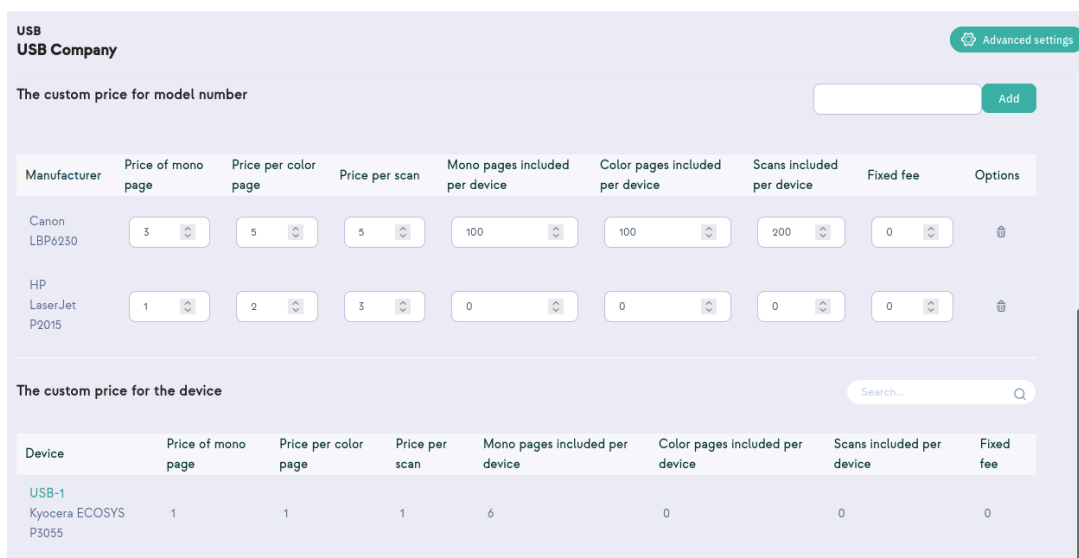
USB
USB Company

Advanced settings

The custom price for model number

Add

| Manufacturer | Price of mono page | Price per color page | Price per scan | Mono pages included per device | Color pages included per device | Scans included per device | Fixed fee | Options |
|---|---|---|---|---|---|---|---|---|
| Canon LBP6230 | 3 | 5 | 5 | 100 | 100 | 200 | 0 | |
| HP LaserJet P2015 | 1 | 2 | 3 | 0 | 0 | 0 | 0 | |

The custom price for the device

Search...

| Device | Price of mono page | Price per color page | Price per scan | Mono pages included per device | Color pages included per device | Scans included per device | Fixed fee |
|---|---|---|---|---|---|---|---|
| USB-1 Kyocera ECOSYS P3055 | 1 | 1 | 1 | 6 | 0 | 0 | 0 |